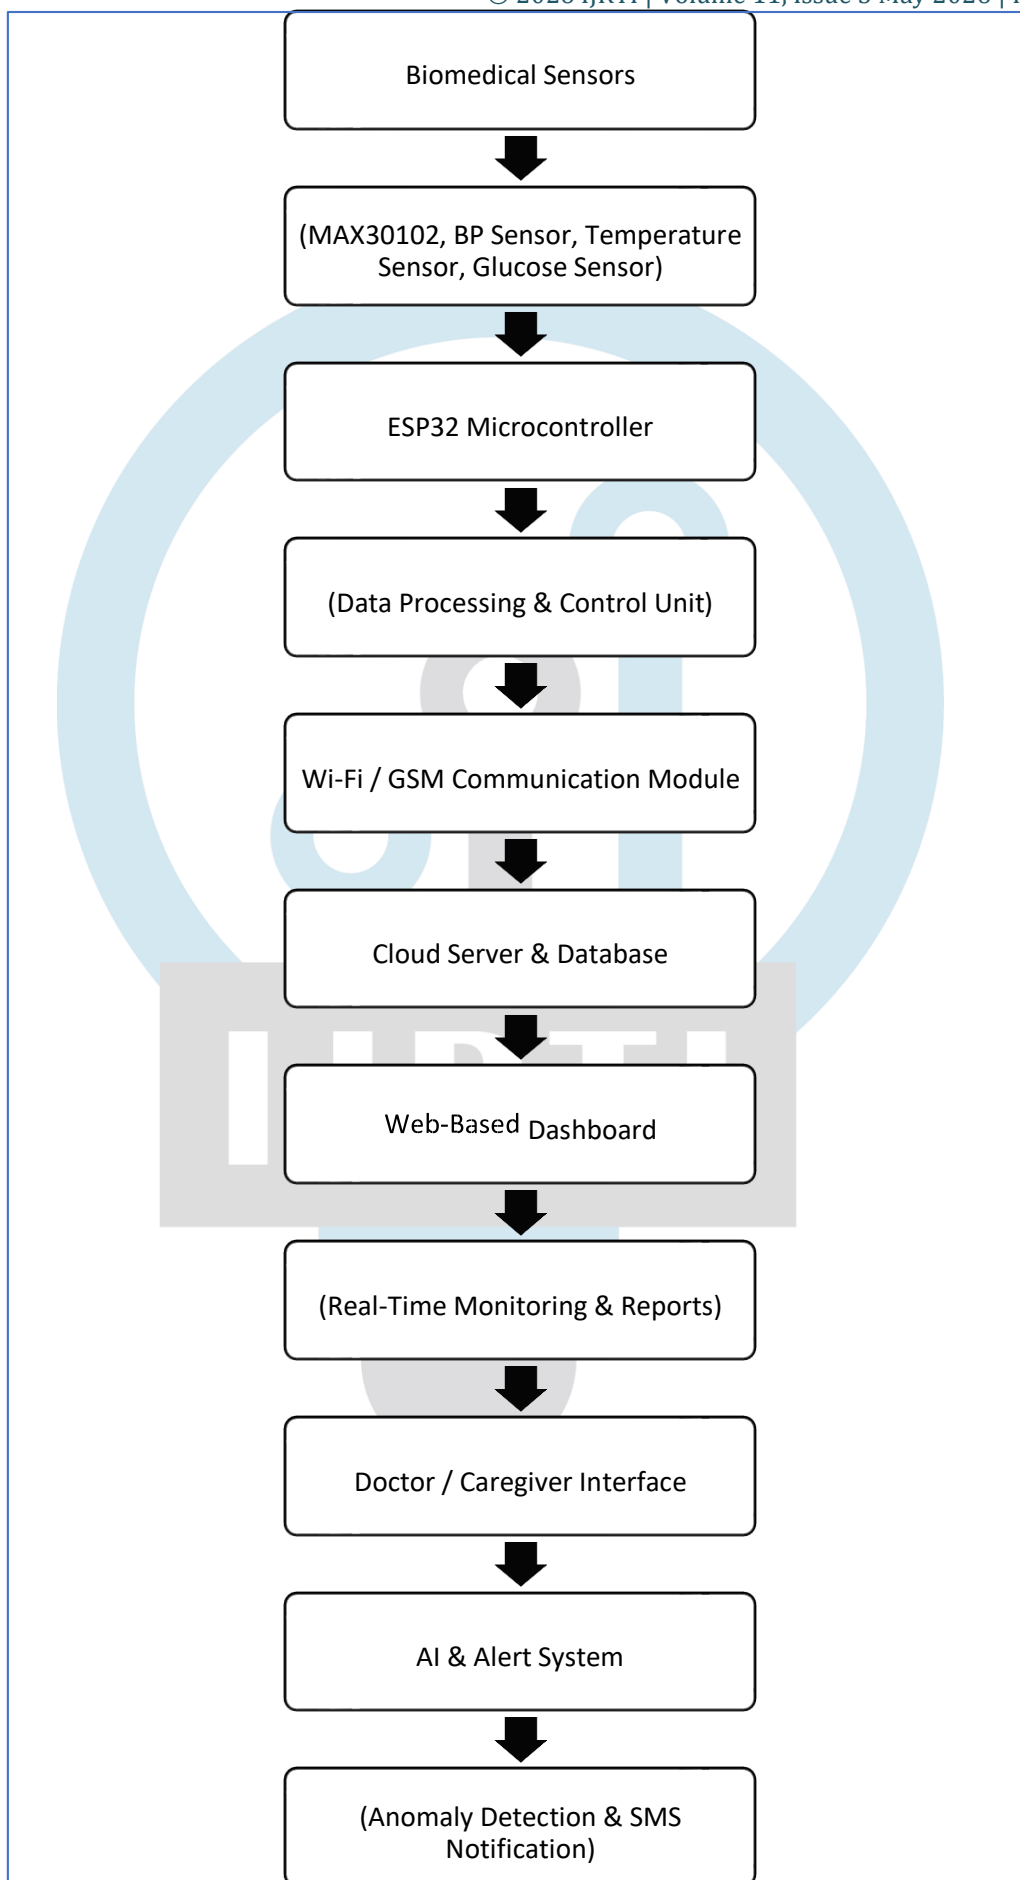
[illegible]

Biomedical Sensors

(MAX30102, BP Sensor, Temperature Sensor, Glucose Sensor)

ESP32 Microcontroller

(Data Processing & Control Unit)

Wi-Fi / GSM Communication Module

Cloud Server & Database

Web-Based Dashboard

(Real-Time Monitoring & Reports)

Doctor / Caregiver Interface

AI & Alert System

(Anomaly Detection & SMS Notification)